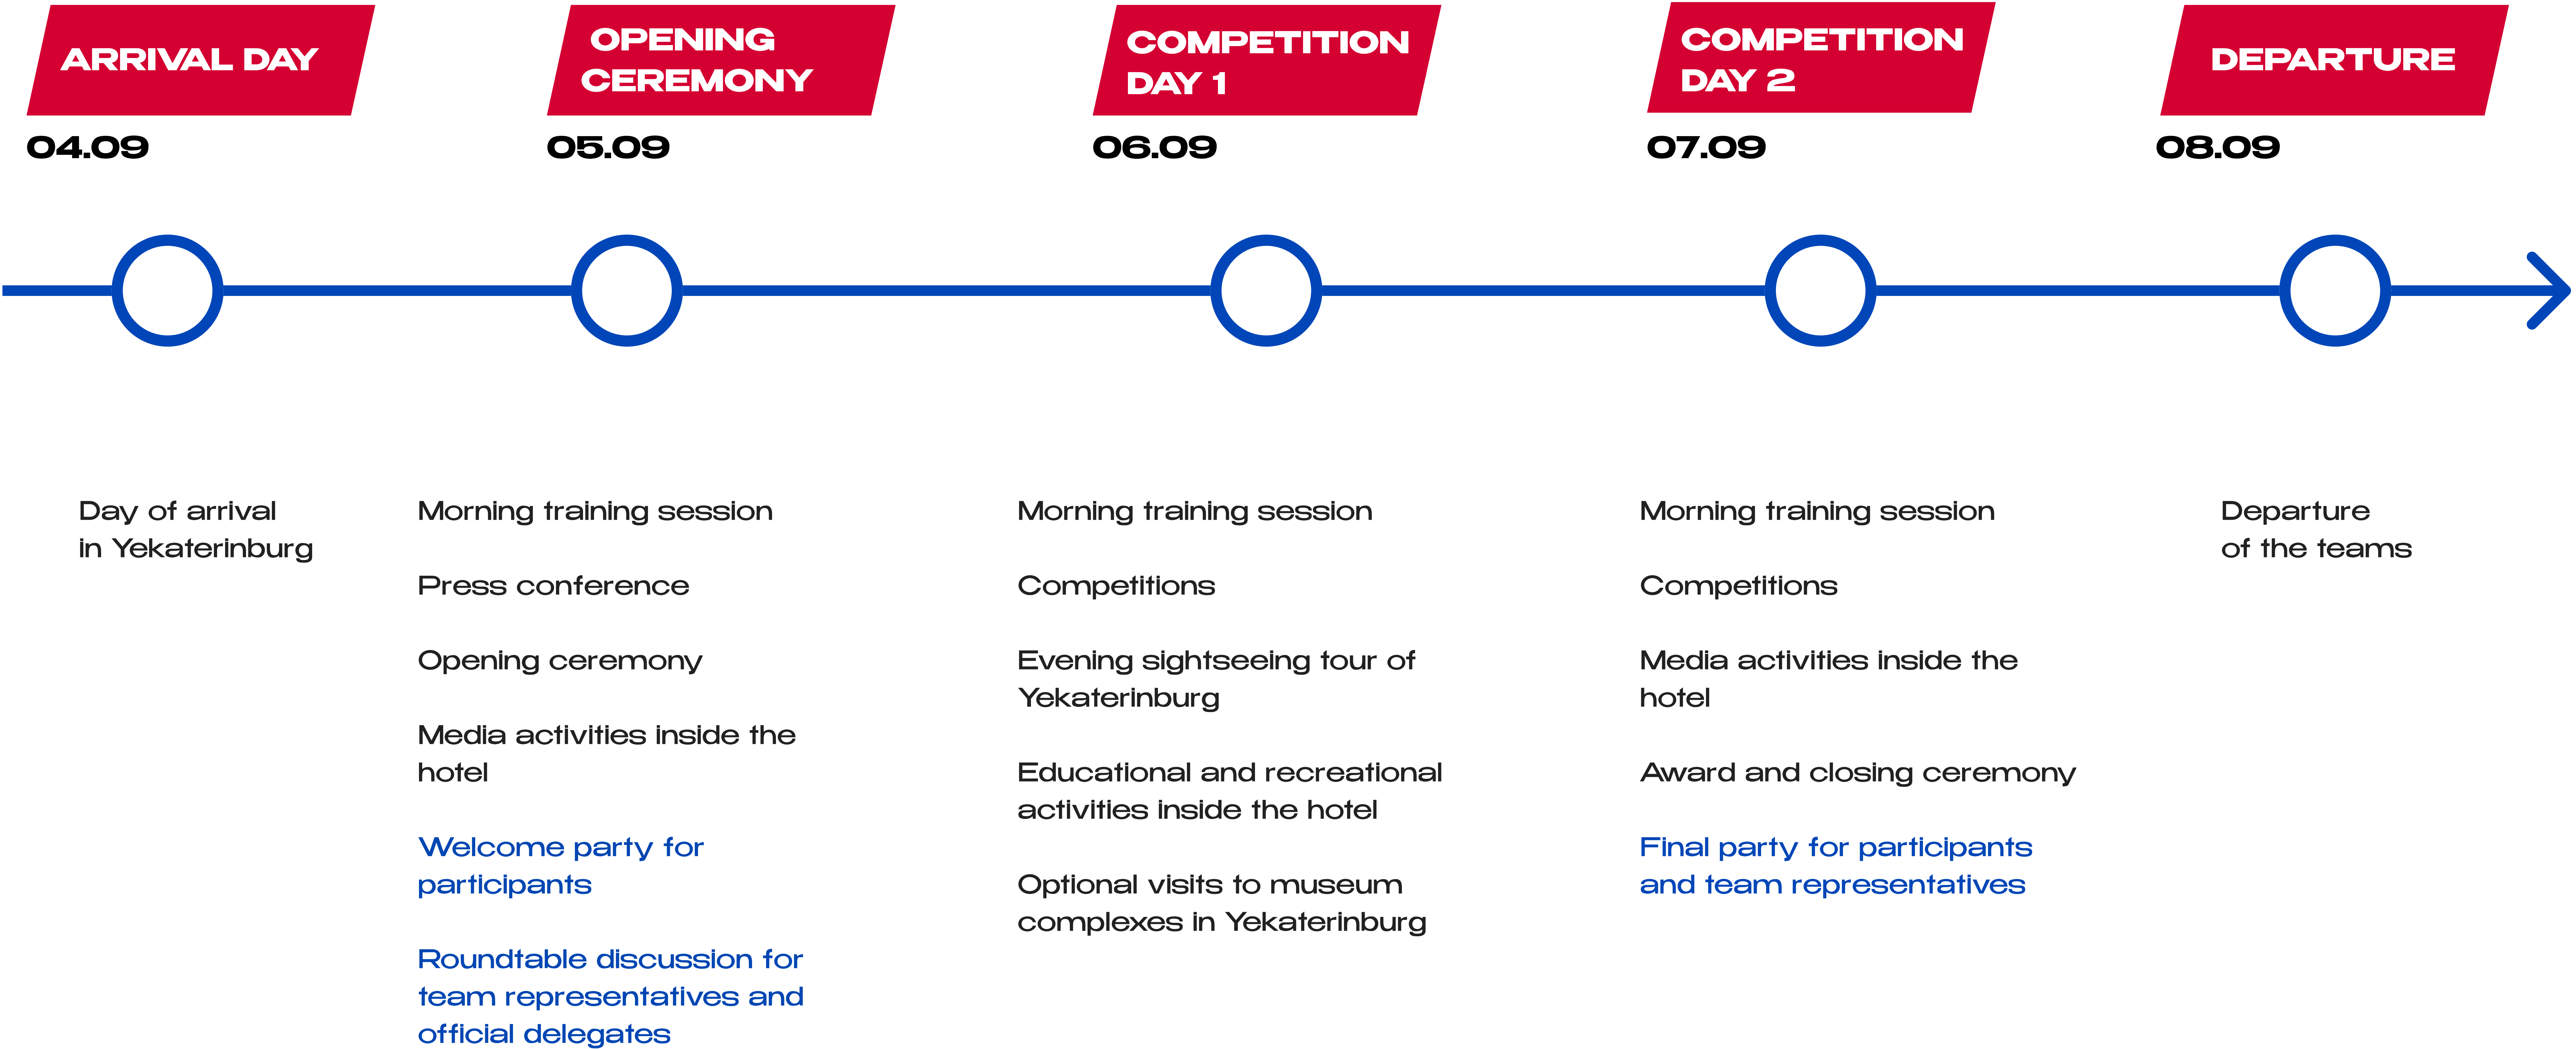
ARRIVAL DAY

04.09

OPENING CEREMONY

05.09

COMPETITION DAY 1

06.09

COMPETITION DAY 2

07.09

DEPARTURE

08.09

Day of arrival in Yekaterinburg

Morning training session

Press conference

Opening ceremony

Media activities inside the hotel

Welcome party for participants

Roundtable discussion for team representatives and official delegates

Morning training session

Competitions

Evening sightseeing tour of Yekaterinburg

Educational and recreational activities inside the hotel

Optional visits to museum complexes in Yekaterinburg

Morning training session

Competitions

Media activities inside the hotel

Award and closing ceremony

Final party for participants and team representatives

Departure of the teams